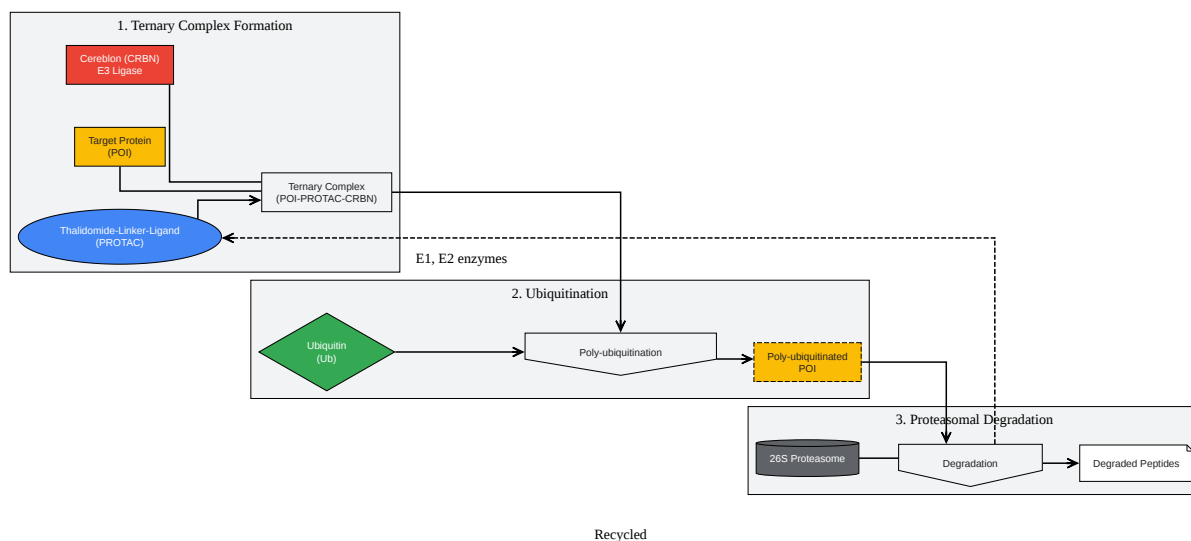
1. Ternary Complex Formation

Cereblon (CRBN)
E3 Ligase

Target Protein
(POI)

Ternary Complex
(POI-PROTAC-CRBN)

Thalidomide-Linker-Ligand
(PROTAC)

E1, E2 enzymes

2. Ubiquitination

Ubiquitin
(Ub)

Poly-ubiquitination

Poly-ubiquitinated
POI

3. Proteasomal Degradation

26S Proteasome

Degradation

Degraded Peptides

Recycled